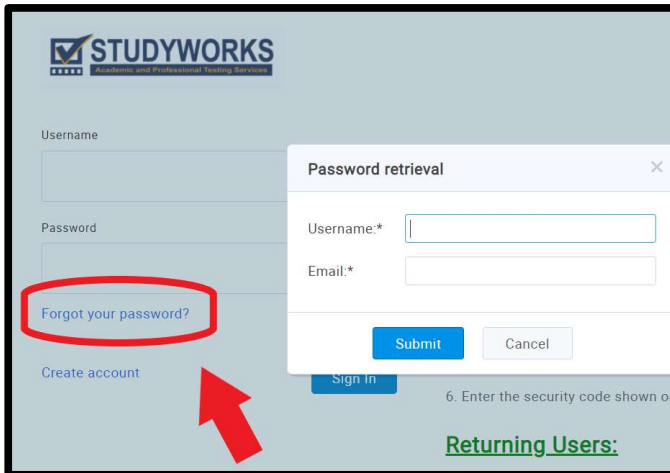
STUDYWORKS
Academic and Professional Testing Services

Username

Password

Forgot your password?

Create account

Sign In

6. Enter the security code shown o

Returning Users:

Password retrieval

×

Username:*

Email:*

Submit

Cancel